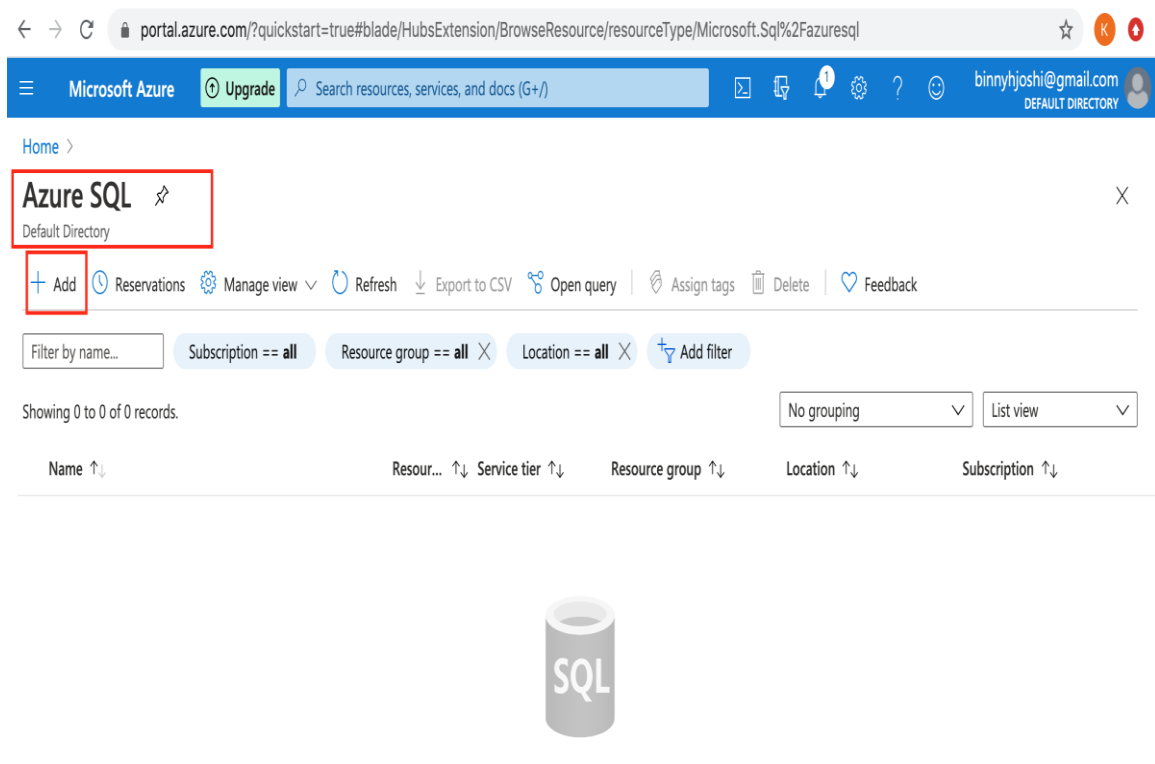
portal.azure.com/?quickstart=true#blade/HubsExtension/BrowseResource/resourceType/Microsoft.Sql%2Fazuresql

K

Microsoft Azure Upgrade Search resources, services, and docs (G+/) 1 ? binnyhjoshi@gmail.com DEFAULT DIRECTORY

Home >

Azure SQL
Default Directory

X

+ Add Reservations Manage view Refresh Export to CSV Open query Assign tags Delete Feedback

Filter by name... Subscription == all Resource group == all Location == all Add filter

Showing 0 to 0 of 0 records.

No grouping List view

| Name ↑↓ | Resour... ↑↓ | Service tier ↑↓ | Resource group ↑↓ | Location ↑↓ | Subscription ↑↓ |
|---|---|---|---|---|---|

SQL